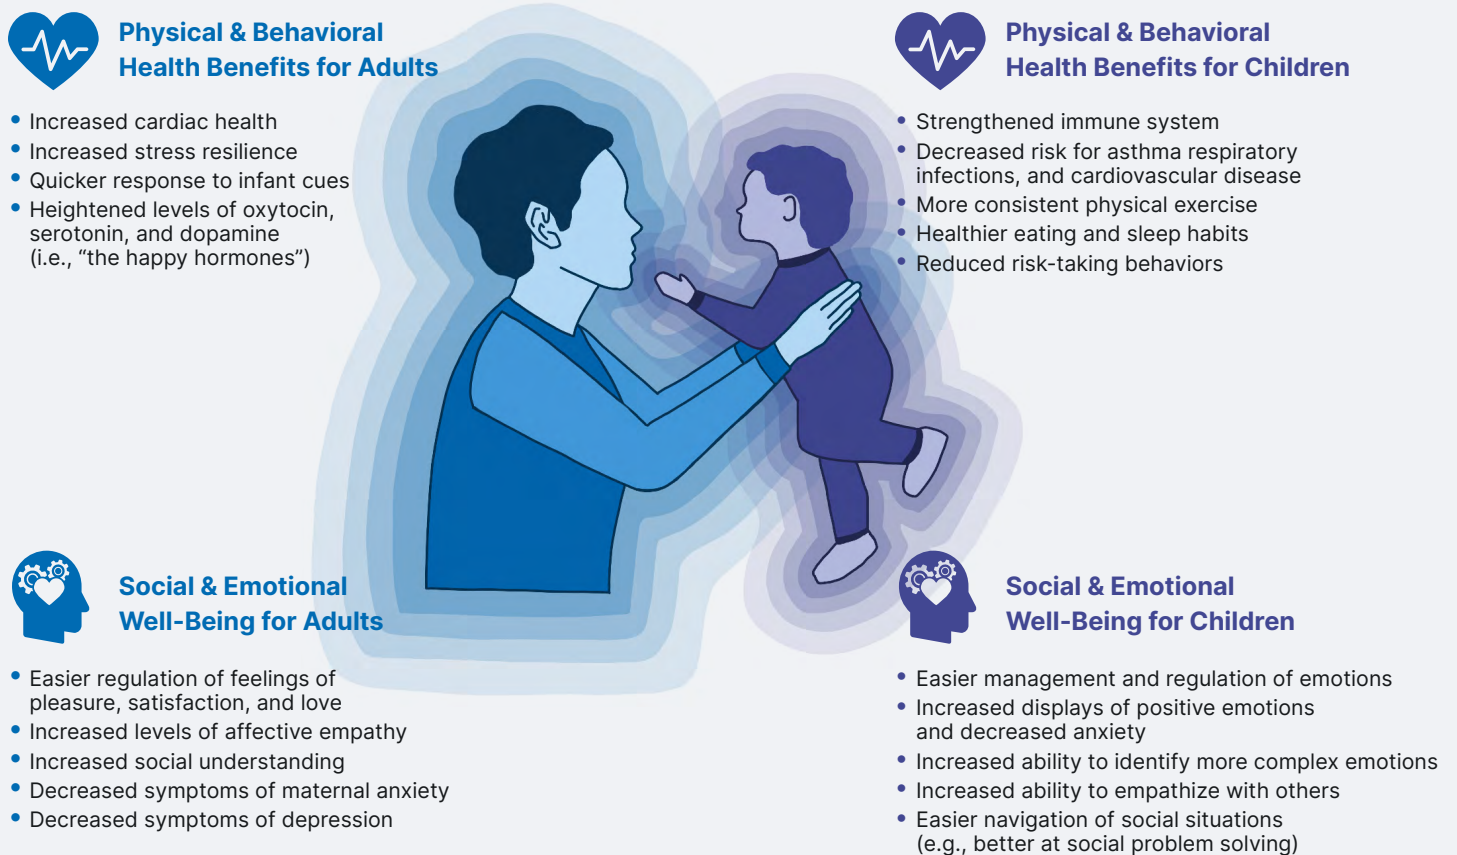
Physical & Behavioral Health Benefits for Adults

• Increased cardiac health
• Increased stress resilience
• Quicker response to infant cues
• Heightened levels of oxytocin, serotonin, and dopamine (i.e., "the happy hormones")

Physical & Behavioral Health Benefits for Children

• Strengthened immune system
• Decreased risk for asthma respiratory infections, and cardiovascular disease
• More consistent physical exercise
• Healthier eating and sleep habits
• Reduced risk-taking behaviors

Social & Emotional Well-Being for Adults

• Easier regulation of feelings of pleasure, satisfaction, and love
• Increased levels of affective empathy
• Increased social understanding
• Decreased symptoms of maternal anxiety
• Decreased symptoms of depression

Social & Emotional Well-Being for Children

• Easier management and regulation of emotions
• Increased displays of positive emotions and decreased anxiety
• Increased ability to identify more complex emotions
• Increased ability to empathize with others
• Easier navigation of social situations (e.g., better at social problem solving)